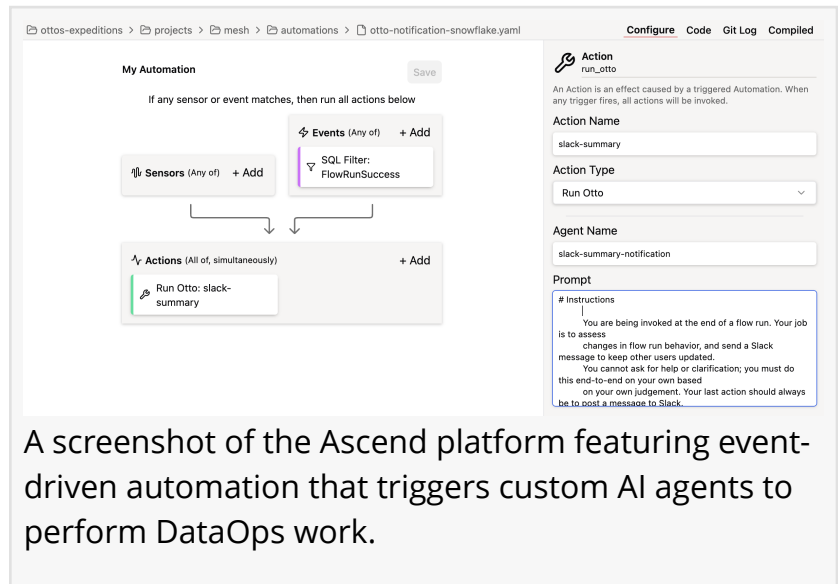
ottos-expeditions > projects > mesh > automations > otto-notification-snowflake.yaml

Configure Code Git Log Compiled

My Automation

Save

If any sensor or event matches, then run all actions below

Events (Any of) + Add

SQL Filter: FlowRunSuccess

Sensors (Any of) + Add

Actions (All of, simultaneously) + Add

Run Otto: slack-summary

Action
run_otto

An Action is an effect caused by a triggered Automation. When any trigger fires, all actions will be invoked.

Action Name

slack-summary

Action Type

Run Otto

Agent Name

slack-summary-notification

Prompt

# Instructions

You are being invoked at the end of a flow run. Your job is to assess changes in flow run behavior, and send a Slack message to keep other users updated.
You cannot ask for help or clarification; you must do this end-to-end on your own based on your own judgement. Your last action should always be to post a message to Slack.

A screenshot of the Ascend platform featuring event-driven automation that triggers custom AI agents to perform DataOps work.